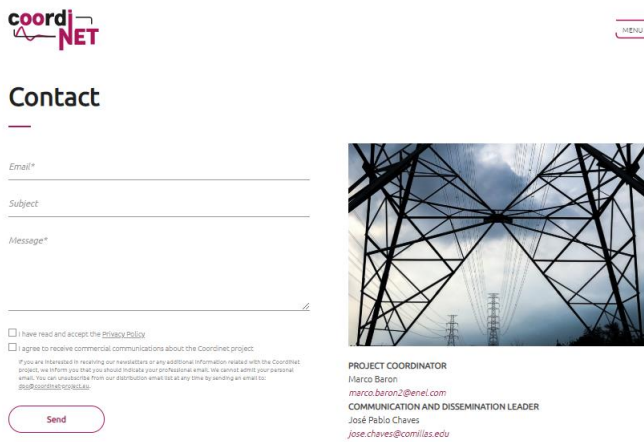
coordi NET

MENU

Contact

Email*

Subject

Message*

I have read and accept the Privacy Policy

I agree to receive commercial communications about the Coordinet project

If you are interested in receiving our newsletters or any additional information related with the CoordiNet project, we inform you that you should indicate your professional email. We cannot admit your personal email. You can unsubscribe from our distribution email list at any time by sending an email to: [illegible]@coordinetproject.eu.

Send

PROJECT COORDINATOR
Marco Baron
marco.baron2@enel.com
COMMUNICATION AND DISSEMINATION LEADER
José Pablo Chaves
jose.chaves@comillas.edu